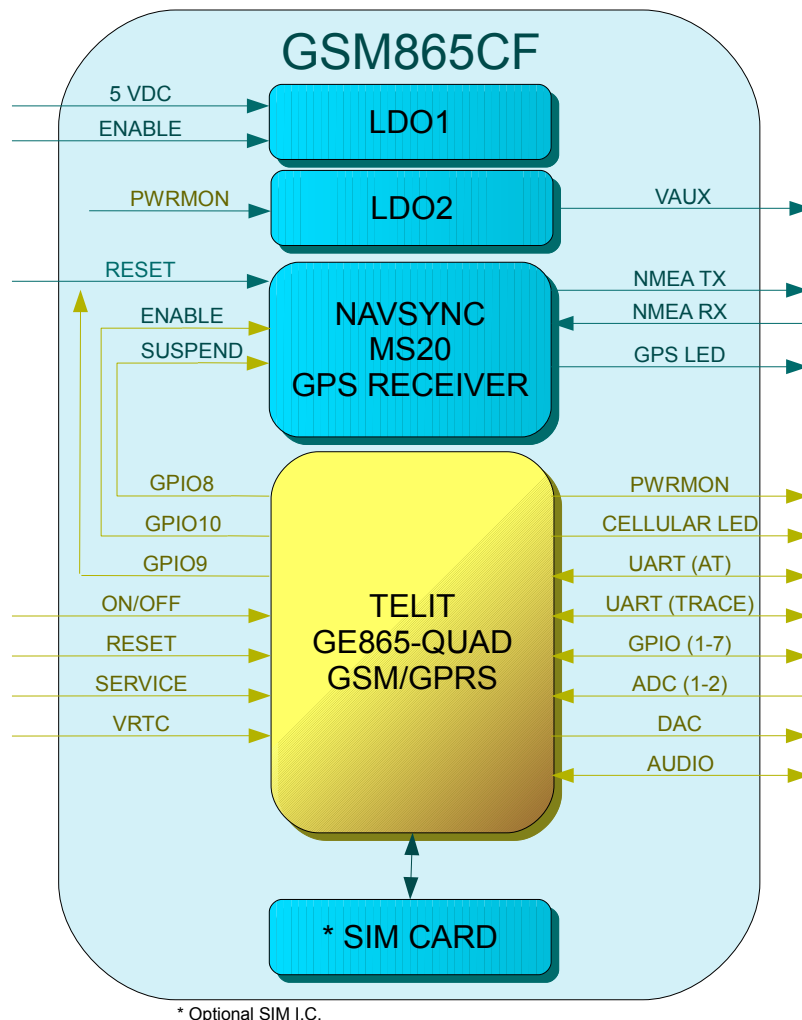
GSM865CF

5 VDC
ENABLE
LDO1

PWRMON
LDO2
VAUX

RESET
ENABLE
SUSPEND
NAVSYNC
MS20
GPS RECEIVER
NMEA TX
NMEA RX
GPS LED

GPIO8
GPIO10
GPIO9
ON/OFF
RESET
SERVICE
VRTC
TELIT
GE865-QUAD
GSM/GPRS
PWRMON
CELLULAR LED
UART (AT)
UART (TRACE)
GPIO (1-7)
ADC (1-2)
DAC
AUDIO

* SIM CARD

* Optional SIM I.C.